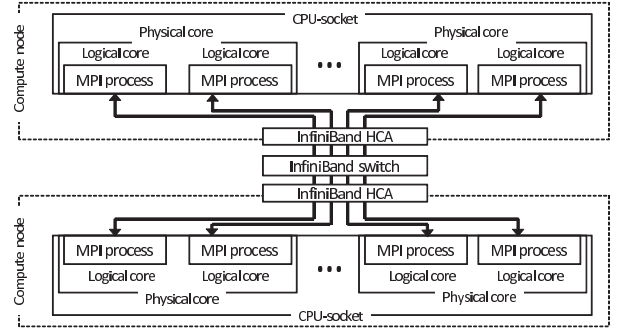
Compute node

CPU-socket

Physical core

Physical core

Logical core

Logical core

Logical core

Logical core

MPI process

MPI process

•••

MPI process

MPI process

InfiniBand HCA

InfiniBand switch

InfiniBand HCA

Compute node

MPI process

MPI process

•••

MPI process

MPI process

Logical core

Logical core

Logical core

Logical core

Physical core

Physical core

CPU-socket